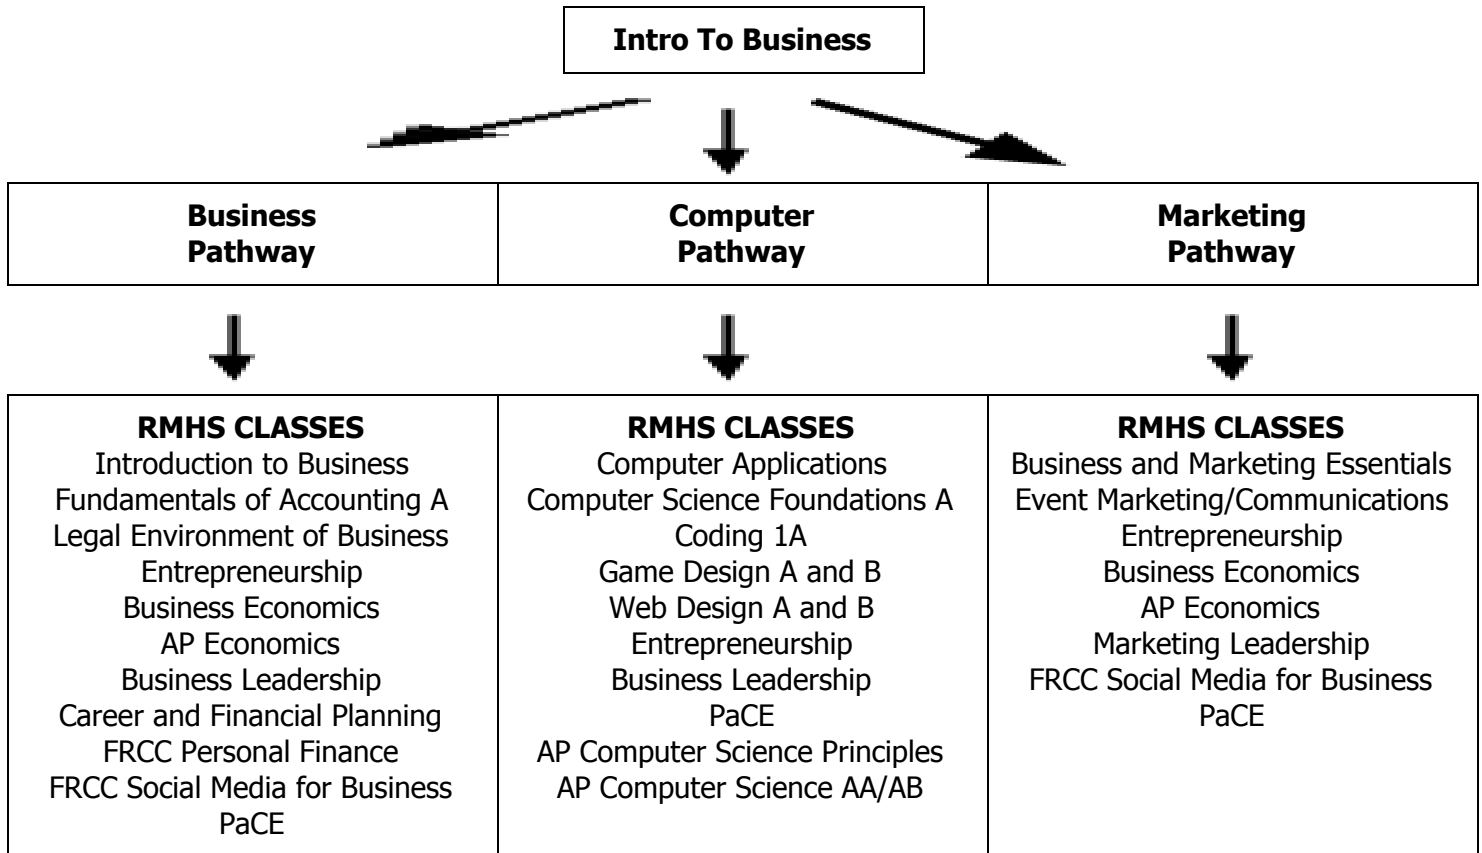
Intro To Business

| Business Pathway | Computer Pathway | Marketing Pathway |
|---|---|---|

| RMHS CLASSES | RMHS CLASSES | RMHS CLASSES |
|---|---|---|
| Introduction to Business | Computer Applications | Business and Marketing Essentials |
| Fundamentals of Accounting A | Computer Science Foundations A | Event Marketing/Communications |
| Legal Environment of Business | Coding 1A | Entrepreneurship |
| Entrepreneurship | Game Design A and B | Business Economics |
| Business Economics | Web Design A and B | AP Economics |
| AP Economics | Entrepreneurship | Marketing Leadership |
| Business Leadership | Business Leadership | FRCC Social Media for Business |
| Career and Financial Planning | PaCE | PaCE |
| FRCC Personal Finance | AP Computer Science Principles | |
| FRCC Social Media for Business | AP Computer Science AA/AB | |
| PaCE | | |